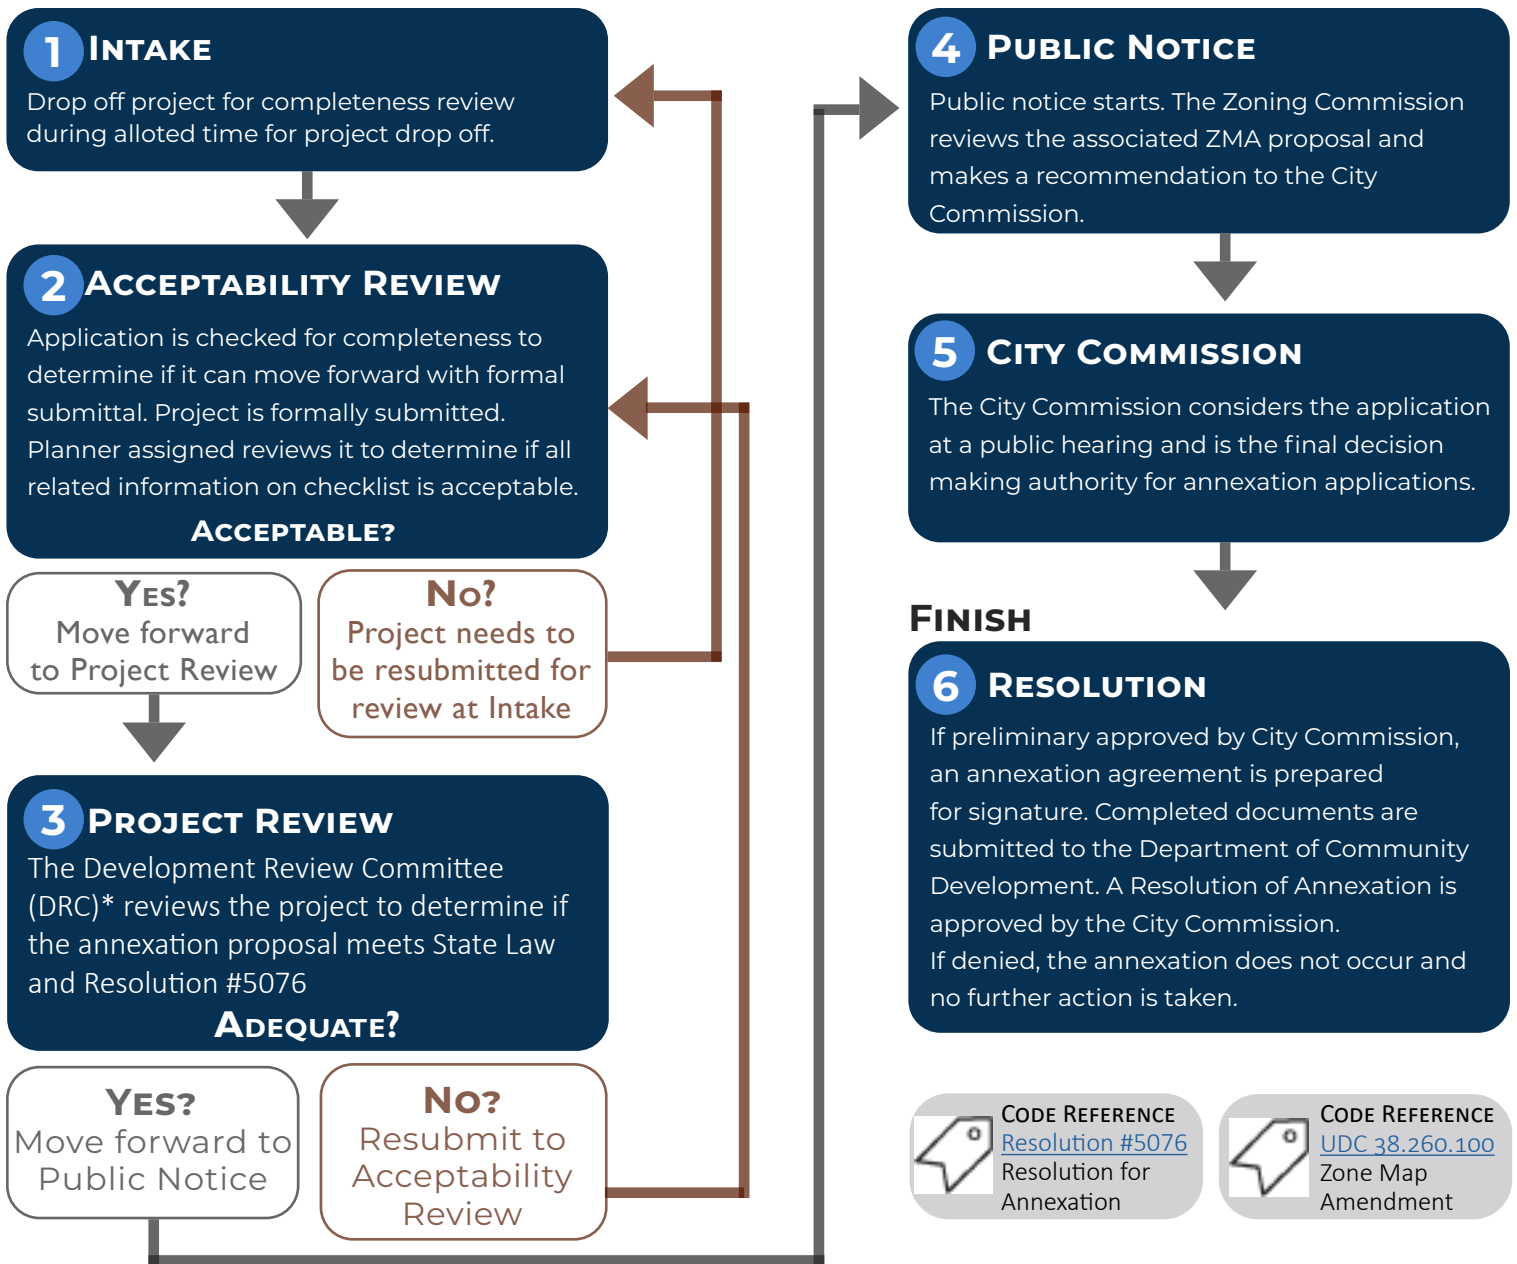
1 Intake
Drop off project for completeness review during alloted time for project drop off.

2 Acceptability Review
Application is checked for completeness to determine if it can move forward with formal submittal. Project is formally submitted. Planner assigned reviews it to determine if all related information on checklist is acceptable.
Acceptable?

Yes?
Move forward to Project Review

No?
Project needs to be resubmitted for review at Intake

3 Project Review
The Development Review Committee (DRC)* reviews the project to determine if the annexation proposal meets State Law and Resolution #5076
Adequate?

Yes?
Move forward to Public Notice

No?
Resubmit to Acceptability Review

4 Public Notice
Public notice starts. The Zoning Commission reviews the associated ZMA proposal and makes a recommendation to the City Commission.

5 City Commission
The City Commission considers the application at a public hearing and is the final decision making authority for annexation applications.

Finish

6 Resolution
If preliminary approved by City Commission, an annexation agreement is prepared for signature. Completed documents are submitted to the Department of Community Development. A Resolution of Annexation is approved by the City Commission.
If denied, the annexation does not occur and no further action is taken.

Code Reference
Resolution #5076
Resolution for Annexation

Code Reference
UDC 38.260.100
Zone Map Amendment